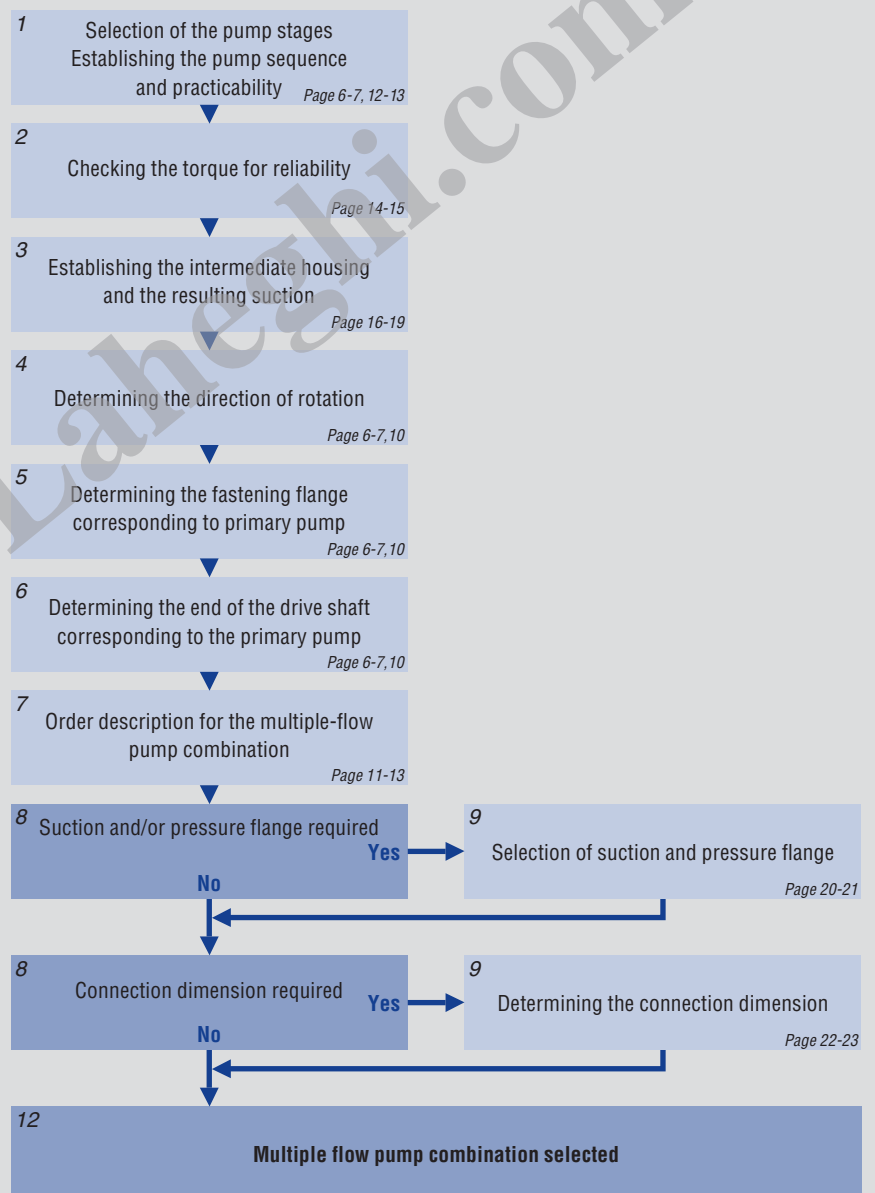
1
Selection of the pump stages
Establishing the pump sequence and practicability
Page 6-7, 12-13

2
Checking the torque for reliability
Page 14-15

3
Establishing the intermediate housing and the resulting suction
Page 16-19

4
Determining the direction of rotation
Page 6-7,10

5
Determining the fastening flange corresponding to primary pump
Page 6-7,10

6
Determining the end of the drive shaft corresponding to the primary pump
Page 6-7,10

7
Order description for the multiple-flow pump combination
Page 11-13

8
Suction and/or pressure flange required
Yes
No

9
Selection of suction and pressure flange
Page 20-21

8
Connection dimension required
Yes
No

9
Determining the connection dimension
Page 22-23

12
Multiple flow pump combination selected

Laheghi.com